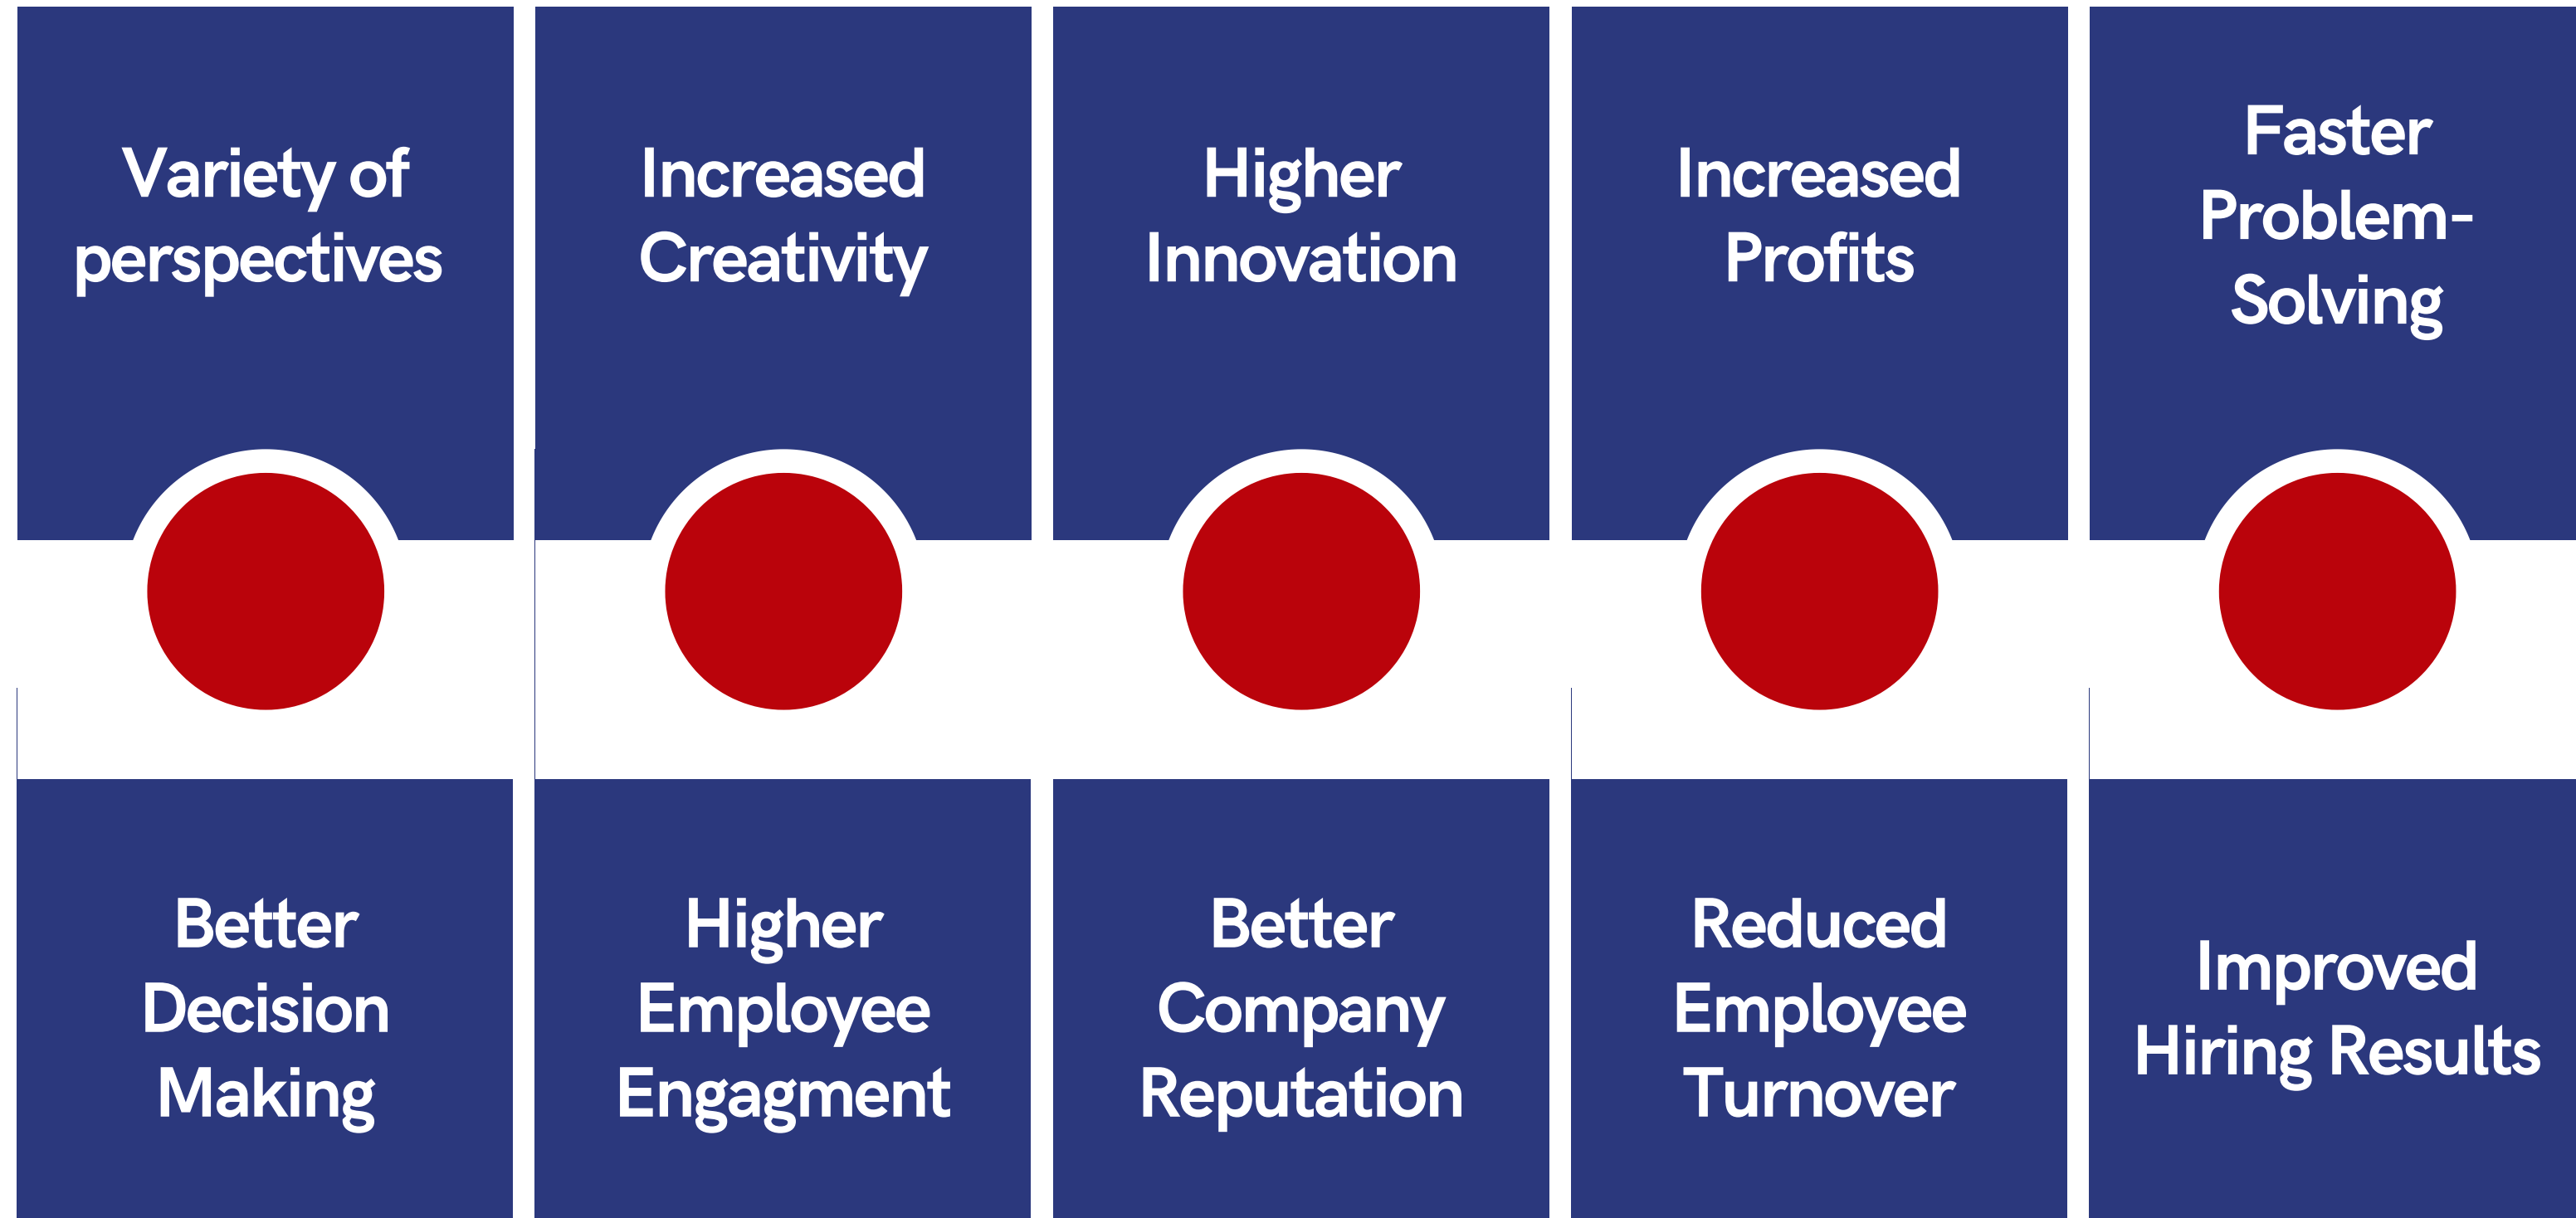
Variety of perspectives

Increased Creativity

Higher Innovation

Increased Profits

Faster Problem-Solving

Better Decision Making

Higher Employee Engagment

Better Company Reputation

Reduced Employee Turnover

Improved Hiring Results